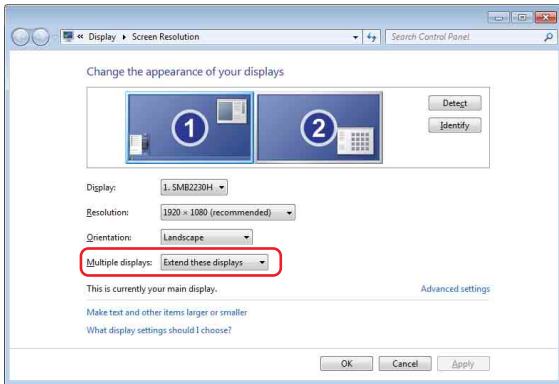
« Display ▸ Screen Resolution
Search Control Panel

Change the appearance of your displays

1
2

Detect
Identify

Display: 1. SMB2230H
Resolution: 1920 × 1080 (recommended)
Orientation: Landscape
Multiple displays: Extend these displays

This is currently your main display.
Advanced settings

Make text and other items larger or smaller
What display settings should I choose?

OK
Cancel
Apply